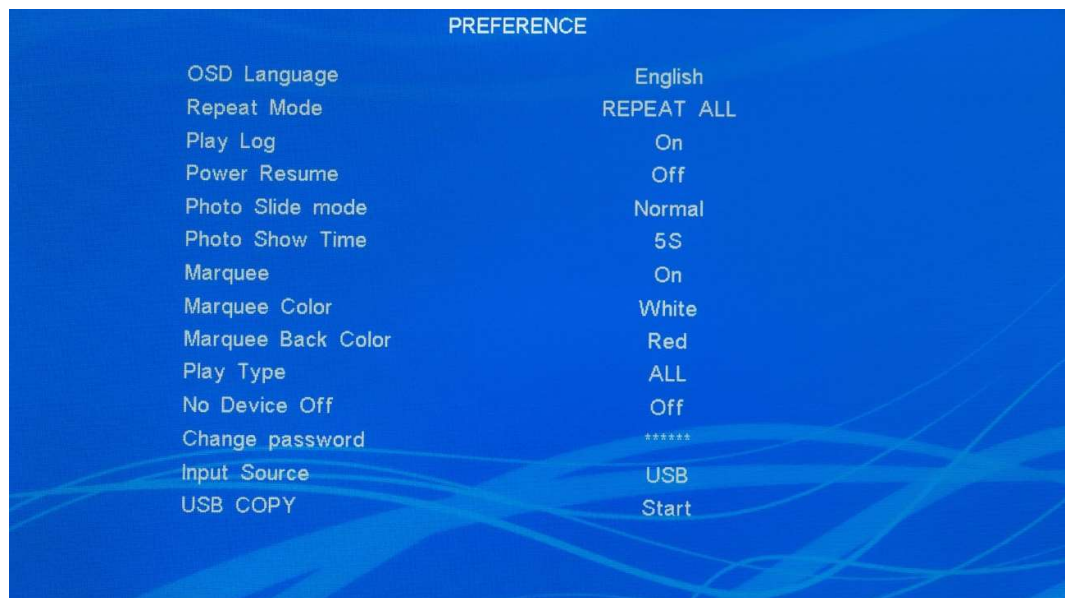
PREFERENCE

| | |
|---|---|
| OSD Language | English |
| Repeat Mode | REPEAT ALL |
| Play Log | On |
| Power Resume | Off |
| Photo Slide mode | Normal |
| Photo Show Time | 5S |
| Marquee | On |
| Marquee Color | White |
| Marquee Back Color | Red |
| Play Type | ALL |
| No Device Off | Off |
| Change password | ****** |
| Input Source | USB |
| USB COPY | Start |